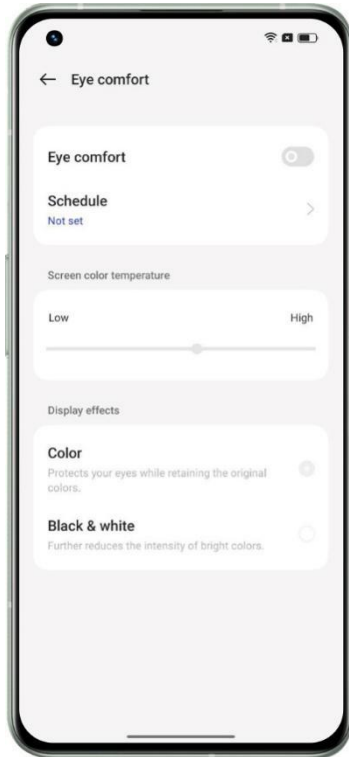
← Eye comfort

Eye comfort

Schedule
Not set

Screen color temperature

Low

High

Display effects

Color
Protects your eyes while retaining the original colors.

Black & white
Further reduces the intensity of bright colors.